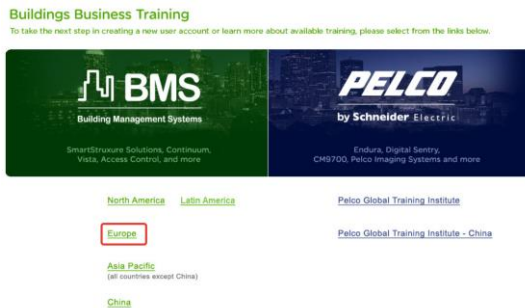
Buildings Business Training

To take the next step in creating a new user account or learn more about available training, please select from the links below.

BMS

Building Management Systems

SmartStruxure Solutions, Continuum, Vista, Access Control, and more

PELCO

by Schneider Electric

Endura, Digital Sentry, CM9700, Pelco Imaging Systems and more

North America Latin America

Europe

Asia Pacific
(all countries except China)

China

Pelco Global Training Institute

Pelco Global Training Institute - China